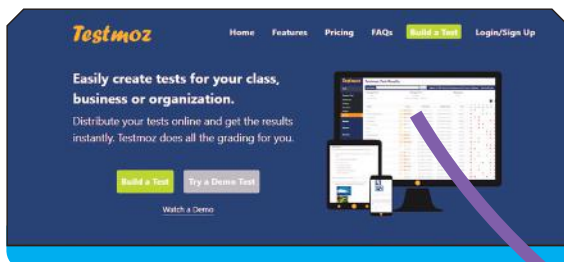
Testmoz

Home Features Pricing FAQs Build a Test Login/Sign Up

Easily create tests for your class, business or organization.

Distribute your tests online and get the results instantly. Testmoz does all the grading for you.

Build a Test Try a Demo Test

Watch a Demo